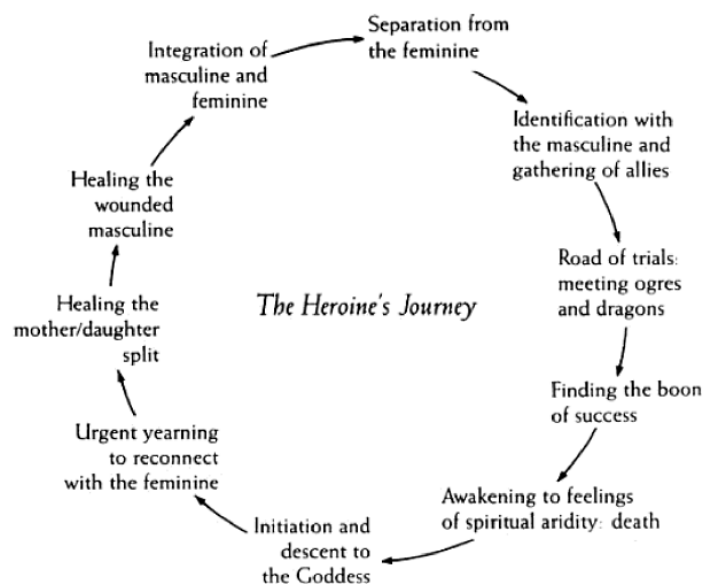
The Heroine's Journey

Separation from the feminine

Identification with the masculine and gathering of allies

Road of trials: meeting ogres and dragons

Finding the boon of success

Awakening to feelings of spiritual aridity: death

Initiation and descent to the Goddess

Urgent yearning to reconnect with the feminine

Healing the mother/daughter split

Healing the wounded masculine

Integration of masculine and feminine